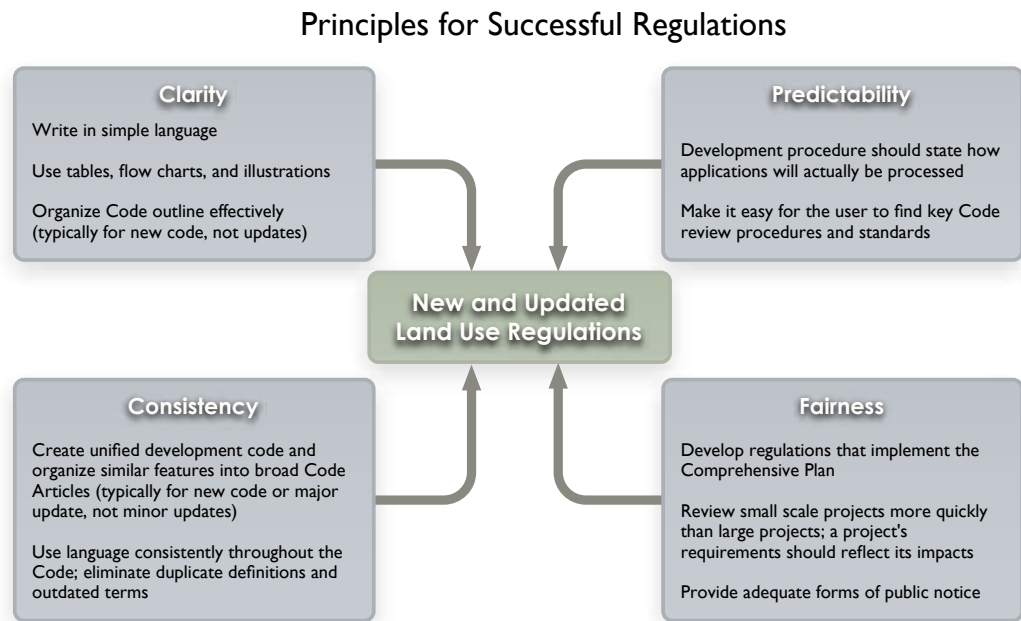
Principles for Successful Regulations

Clarity

Write in simple language

Use tables, flow charts, and illustrations

Organize Code outline effectively (typically for new code, not updates)

Predictability

Development procedure should state how applications will actually be processed

Make it easy for the user to find key Code review procedures and standards

New and Updated Land Use Regulations

Consistency

Create unified development code and organize similar features into broad Code Articles (typically for new code or major update, not minor updates)

Use language consistently throughout the Code; eliminate duplicate definitions and outdated terms

Fairness

Develop regulations that implement the Comprehensive Plan

Review small scale projects more quickly than large projects; a project's requirements should reflect its impacts

Provide adequate forms of public notice